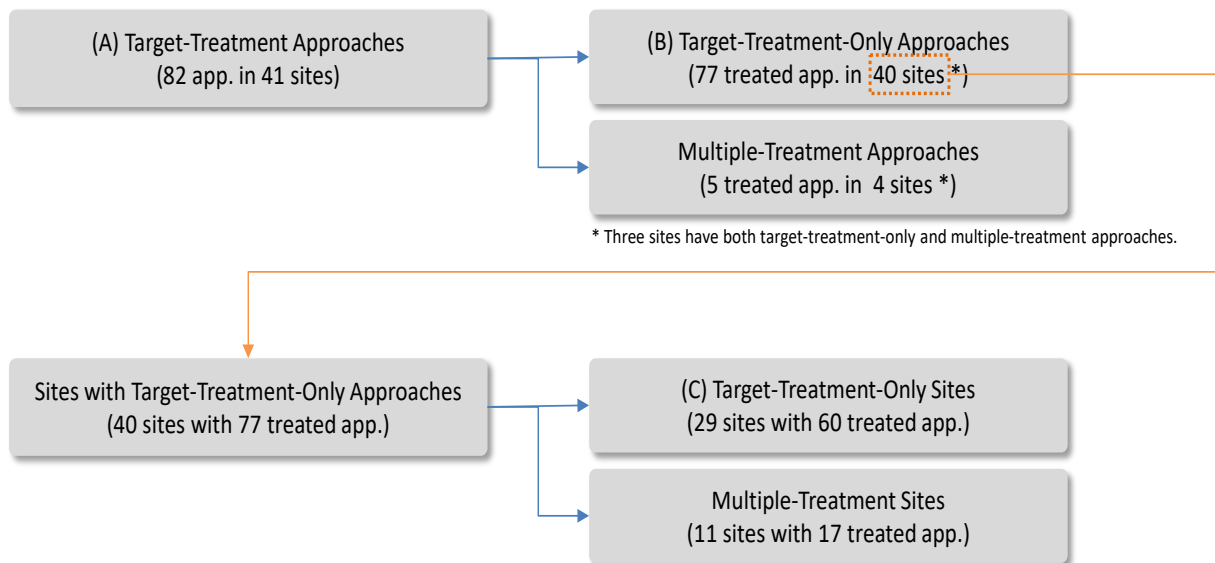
(A) Target-Treatment Approaches
(82 app. in 41 sites)

(B) Target-Treatment-Only Approaches
(77 treated app. in 40 sites *)

Multiple-Treatment Approaches
(5 treated app. in 4 sites *)

* Three sites have both target-treatment-only and multiple-treatment approaches.

Sites with Target-Treatment-Only Approaches
(40 sites with 77 treated app.)

(C) Target-Treatment-Only Sites
(29 sites with 60 treated app.)

Multiple-Treatment Sites
(11 sites with 17 treated app.)